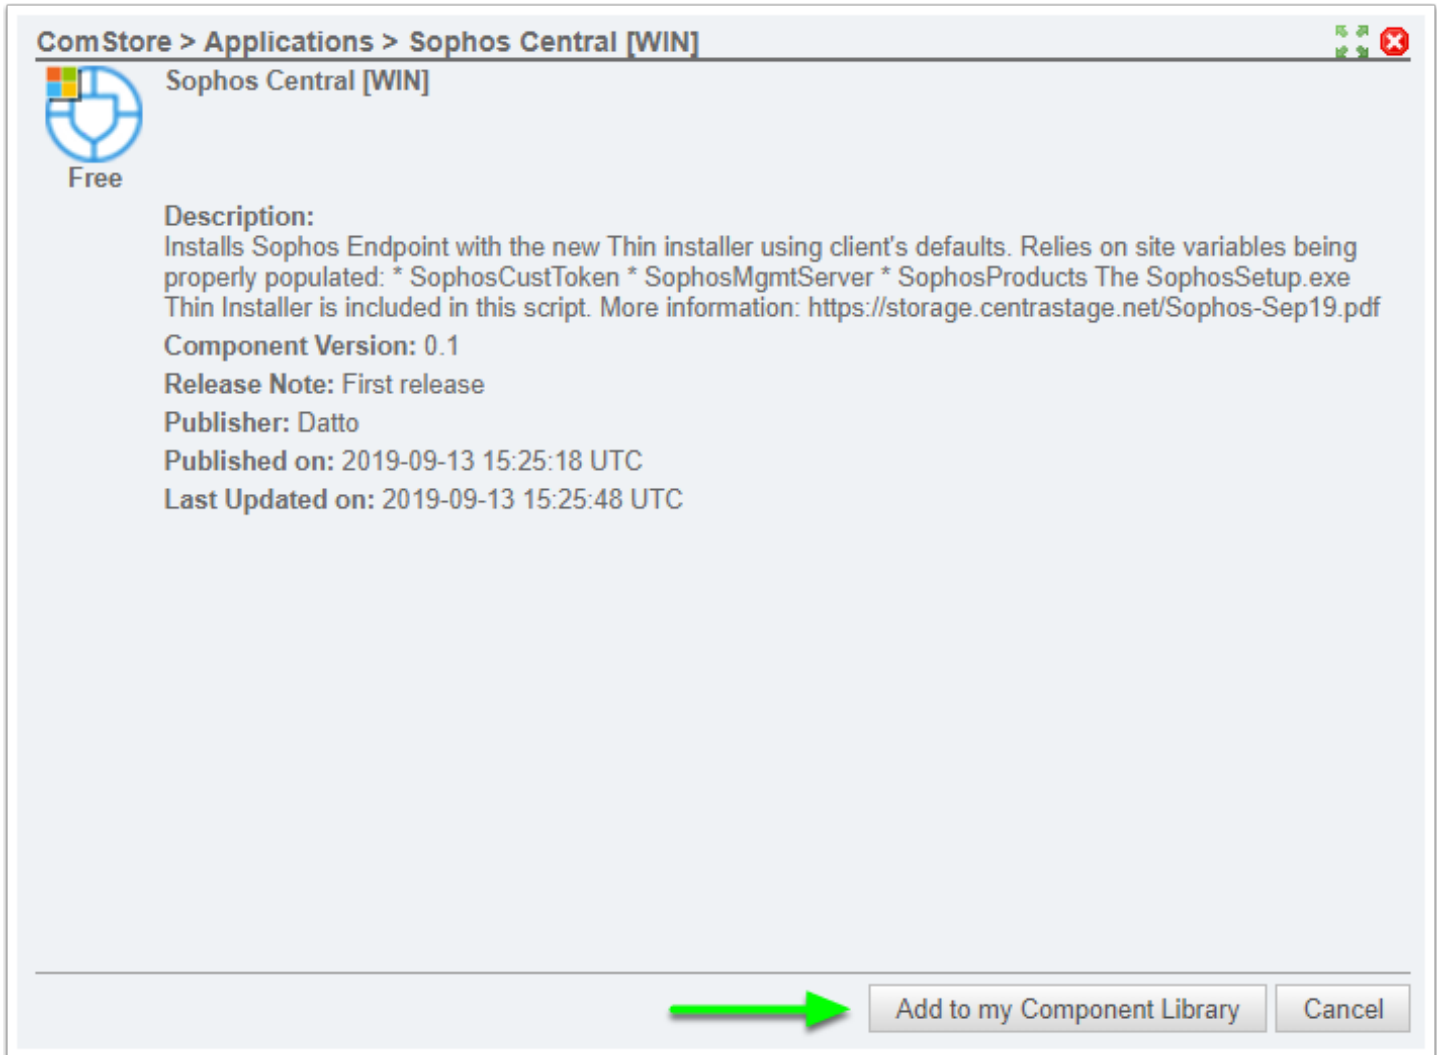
ComStore > Applications > Sophos Central [WIN]

Sophos Central [WIN]

Free

Description:
Installs Sophos Endpoint with the new Thin installer using client's defaults. Relies on site variables being properly populated: * SophosCustToken * SophosMgmtServer * SophosProducts The SophosSetup.exe Thin Installer is included in this script. More information: https://storage.centrastage.net/Sophos-Sep19.pdf

Component Version: 0.1

Release Note: First release

Publisher: Datto

Published on: 2019-09-13 15:25:18 UTC

Last Updated on: 2019-09-13 15:25:48 UTC

Add to my Component Library

Cancel